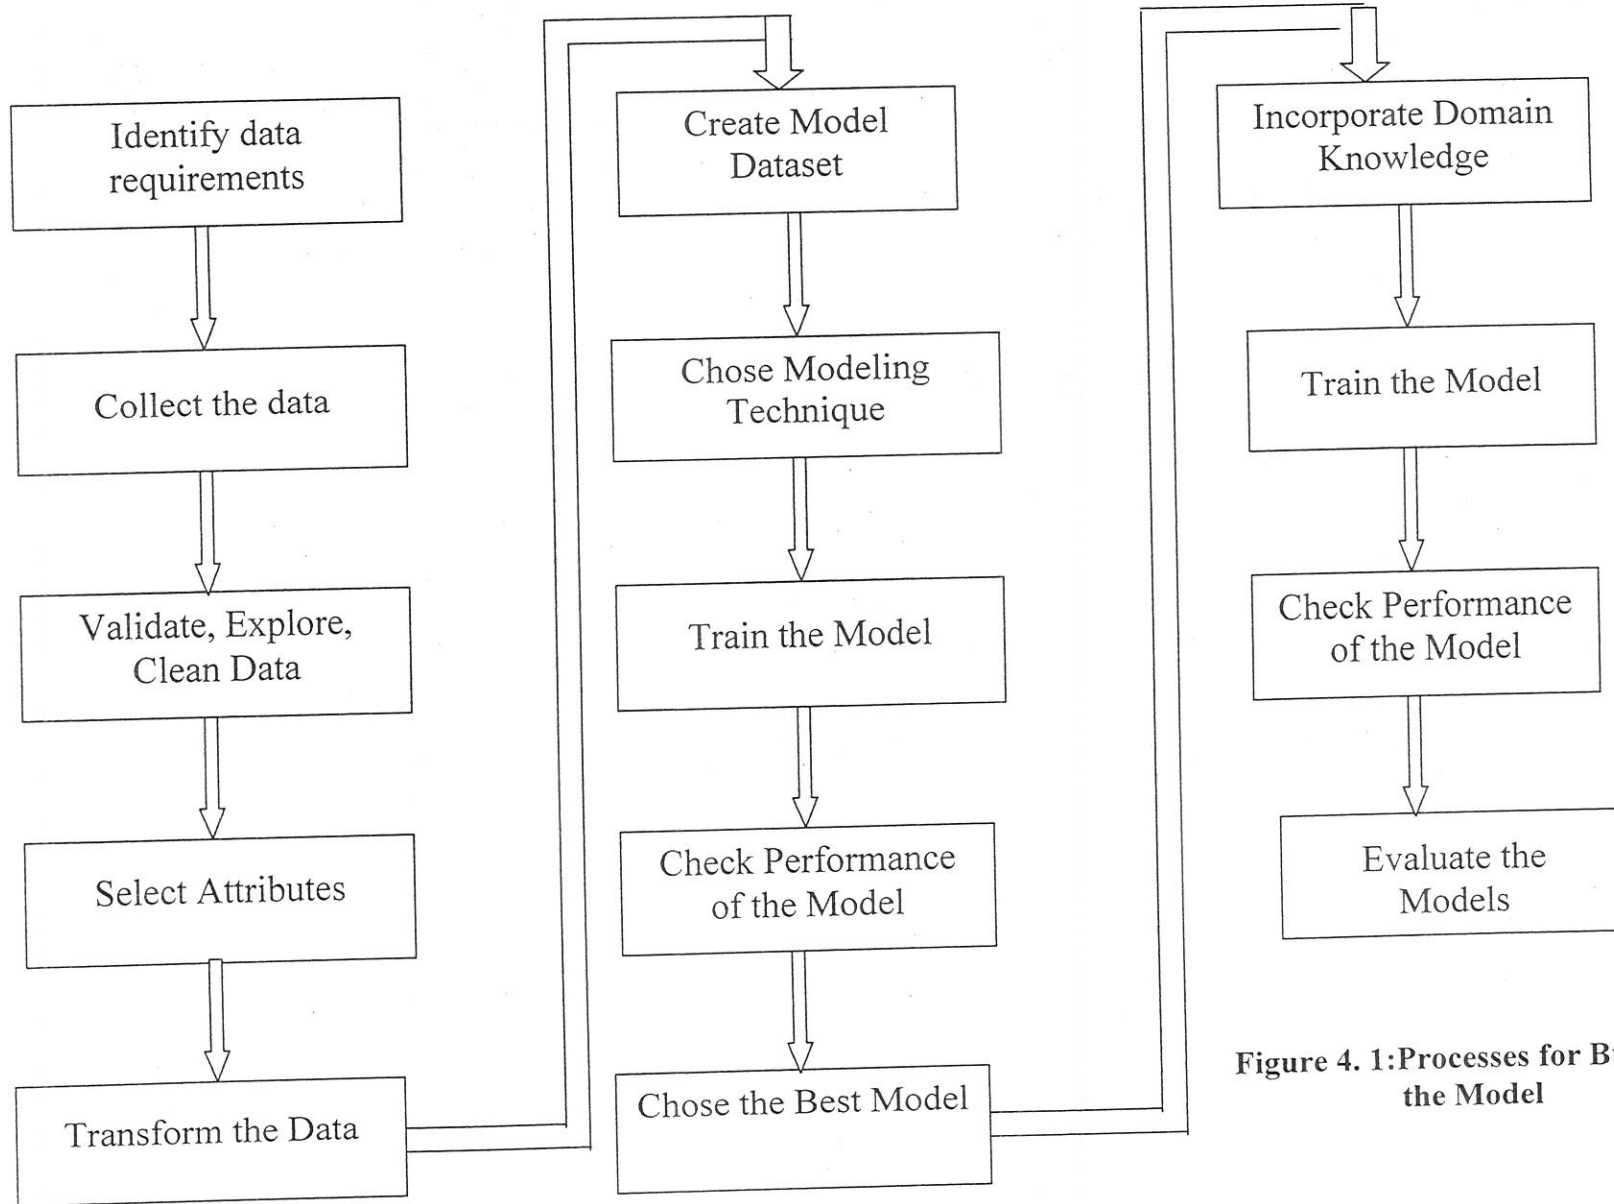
Identify data requirements

Collect the data

Validate, Explore, Clean Data

Select Attributes

Transform the Data

Create Model Dataset

Chose Modeling Technique

Train the Model

Check Performance of the Model

Chose the Best Model

Incorporate Domain Knowledge

Train the Model

Check Performance of the Model

Evaluate the Models

Figure 4. 1:Processes for B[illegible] the Model